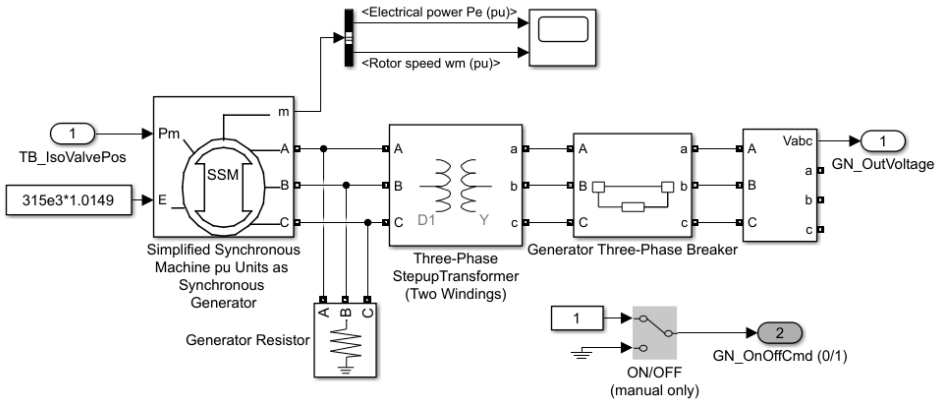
<Electrical power Pe (pu)>

<Rotor speed wm (pu)>

1

TB_IsoValvePos

315e3*1.0149

Pm

E

m

A

B

C

SSM

Simplified Synchronous Machine pu Units as Synchronous Generator

A

B

C

a

b

c

D1

Y

Three-Phase StepupTransformer (Two Windings)

A

B

C

a

b

c

Generator Three-Phase Breaker

Vabc

A

B

C

a

b

c

1

GN_OutVoltage

A

B

C

Generator Resistor

1

ON/OFF (manual only)

2

GN_OnOffCmd (0/1)